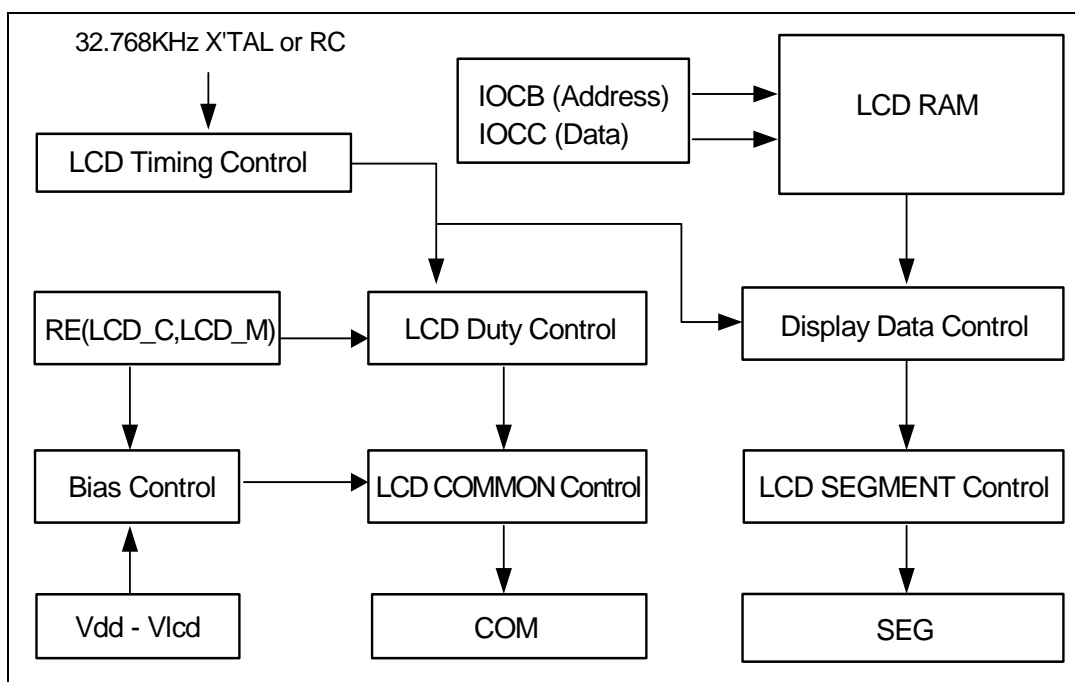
32.768KHz X'TAL or RC

IOCB (Address)
IOCC (Data)

LCD RAM

LCD Timing Control

RE(LCD_C,LCD_M)

LCD Duty Control

Display Data Control

Bias Control

LCD COMMON Control

LCD SEGMENT Control

Vdd - Vlcd

COM

SEG